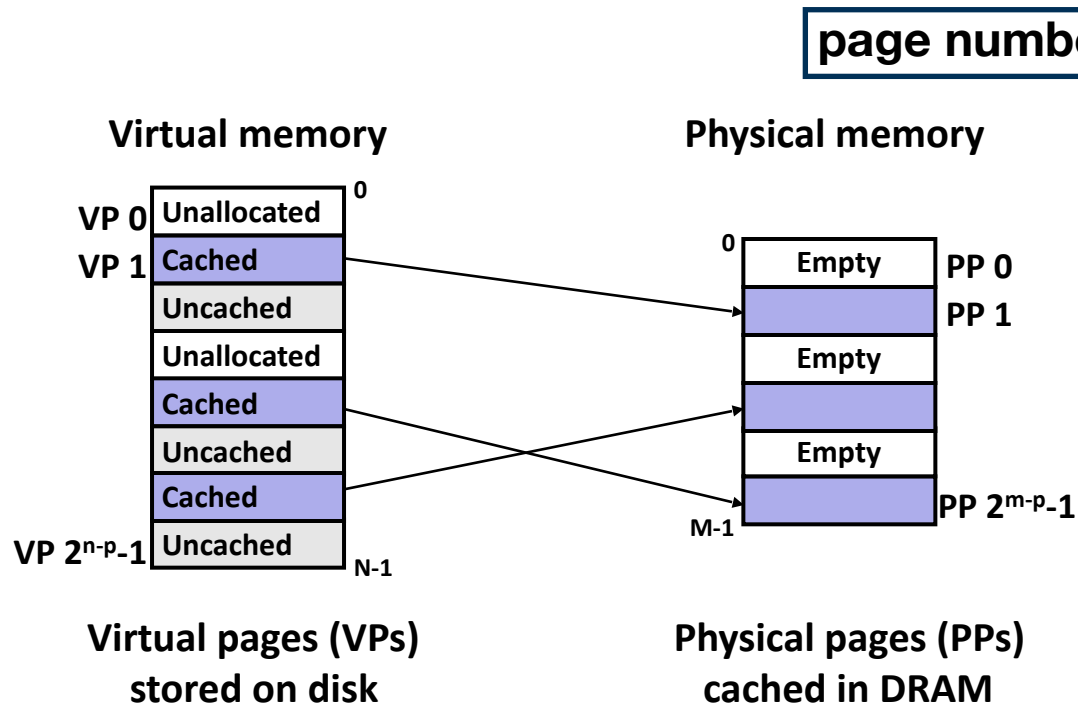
page numb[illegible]

Virtual memory

0

VP 0 Unallocated
VP 1 Cached
Uncached
Unallocated
Cached
Uncached
Cached
VP $2^{n-p}$-1 Uncached

N-1

Physical memory

0

Empty PP 0
PP 1
Empty
Empty
PP $2^{m-p}$-1

M-1

Virtual pages (VPs) stored on disk

Physical pages (PPs) cached in DRAM